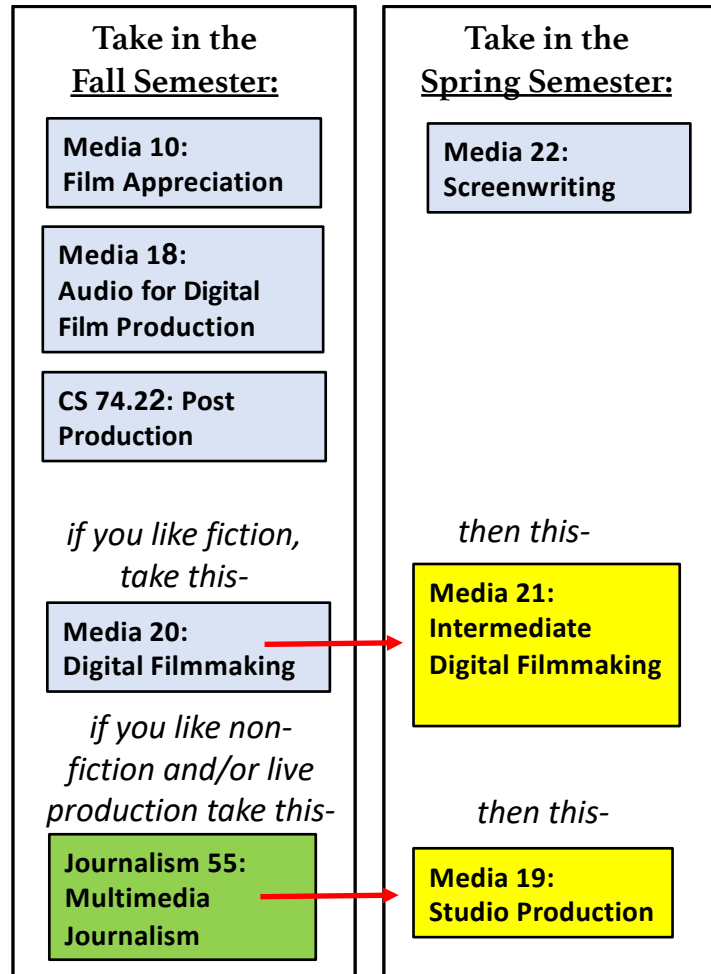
Take in the Fall Semester:

Media 10: Film Appreciation

Media 18: Audio for Digital Film Production

CS 74.22: Post Production

*if you like fiction, take this-*

Media 20: Digital Filmmaking

*if you like non-fiction and/or live production take this-*

Journalism 55: Multimedia Journalism

Take in the Spring Semester:

Media 22: Screenwriting

*then this-*

Media 21: Intermediate Digital Filmmaking

*then this-*

Media 19: Studio Production